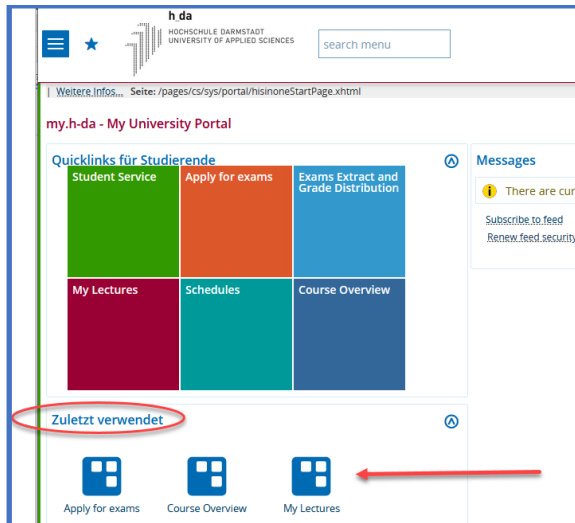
h_da
HOCHSCHULE DARMSTADT
UNIVERSITY OF APPLIED SCIENCES

search menu

| Weitere Infos... Seite: /pages/cs/sys/portal/hisinoneStartPage.xhtml

my.h-da - My University Portal

Quicklinks für Studierende

| Student Service | Apply for exams | Exams Extract and Grade Distribution |
|---|---|---|
| My Lectures | Schedules | Course Overview |

Messages

There are cur

Subscribe to feed
Renew feed security

Zuletzt verwendet

Apply for exams
Course Overview
My Lectures